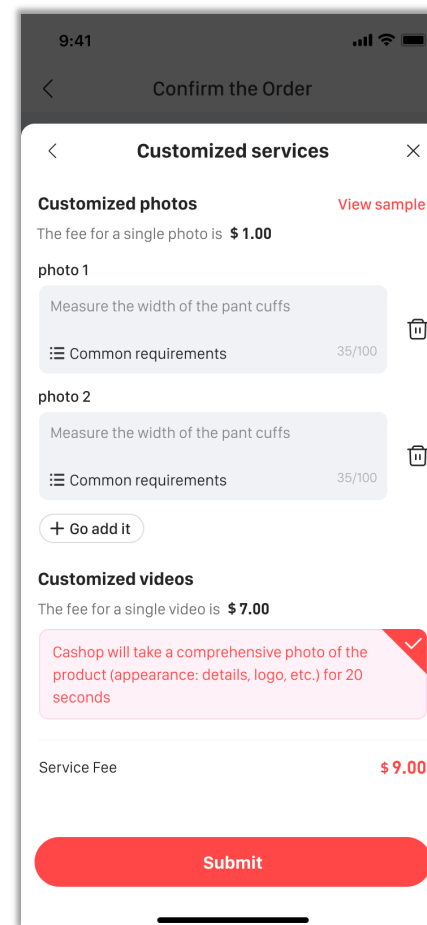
9:41

Confirm the Order

Customized services

Customized photos
View sample

The fee for a single photo is $ 1.00

photo 1

Measure the width of the pant cuffs

Common requirements
35/100

photo 2

Measure the width of the pant cuffs

Common requirements
35/100

+ Go add it

Customized videos

The fee for a single video is $ 7.00

Cashop will take a comprehensive photo of the product (appearance: details, logo, etc.) for 20 seconds

Service Fee
$ 9.00

Submit